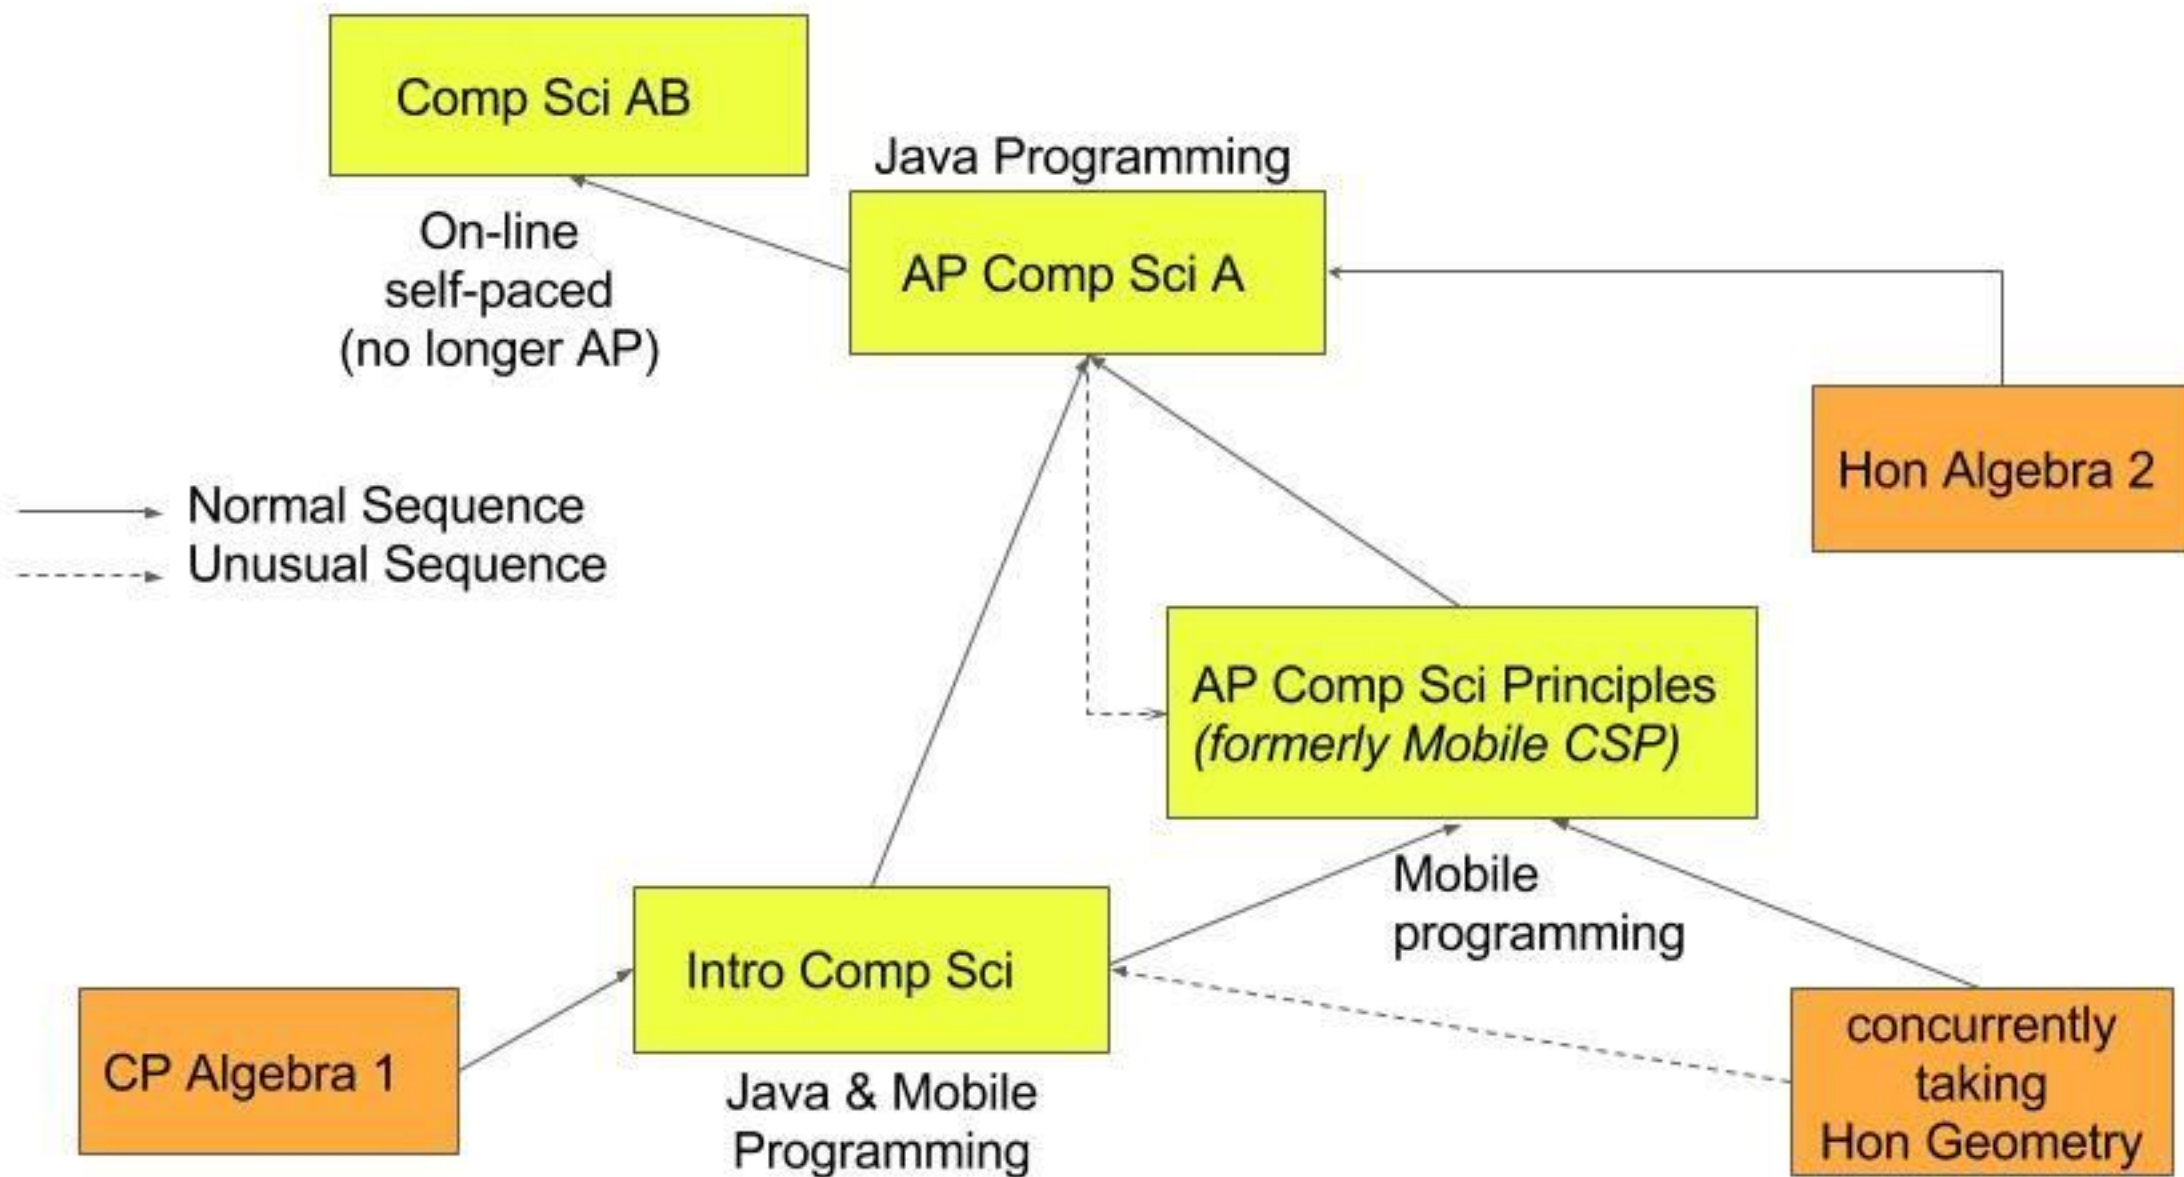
Comp Sci AB

Java Programming

On-line self-paced (no longer AP)

AP Comp Sci A

Hon Algebra 2

Normal Sequence
Unusual Sequence

AP Comp Sci Principles
*(formerly Mobile CSP)*

Mobile programming

Intro Comp Sci

CP Algebra 1

Java & Mobile Programming

concurrently taking Hon Geometry